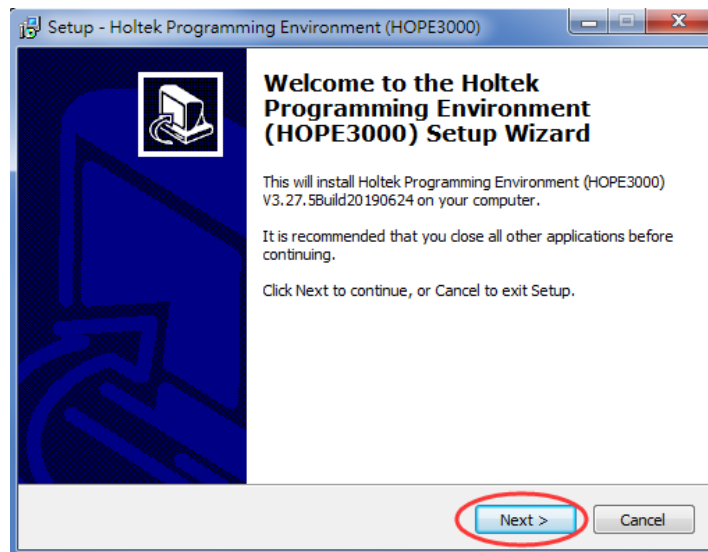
Setup - Holtek Programming Environment (HOPE3000)

Welcome to the Holtek Programming Environment (HOPE3000) Setup Wizard

This will install Holtek Programming Environment (HOPE3000) V3.27.5Build20190624 on your computer.

It is recommended that you close all other applications before continuing.

Click Next to continue, or Cancel to exit Setup.

Next >
Cancel